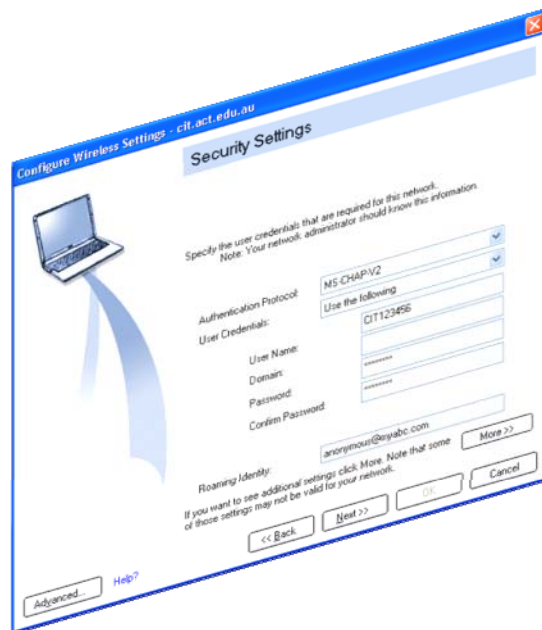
Configure Wireless Settings - cit.act.edu.au

Security Settings

Specify the user credentials that are required for this network.
Note: Your network administrator should know this information.

Authentication Protocol: MS-CHAP-V2
User Credentials: Use the following

User Name: CIT123456
Domain:
Password: ********
Confirm Password: ********

Roaming Identity: anonymous@syabc.com

If you want to see additional settings click More. Note that some of those settings may not be valid for your network.

More >>

<< Back   Next >>   OK   Cancel

Advanced...   Help?